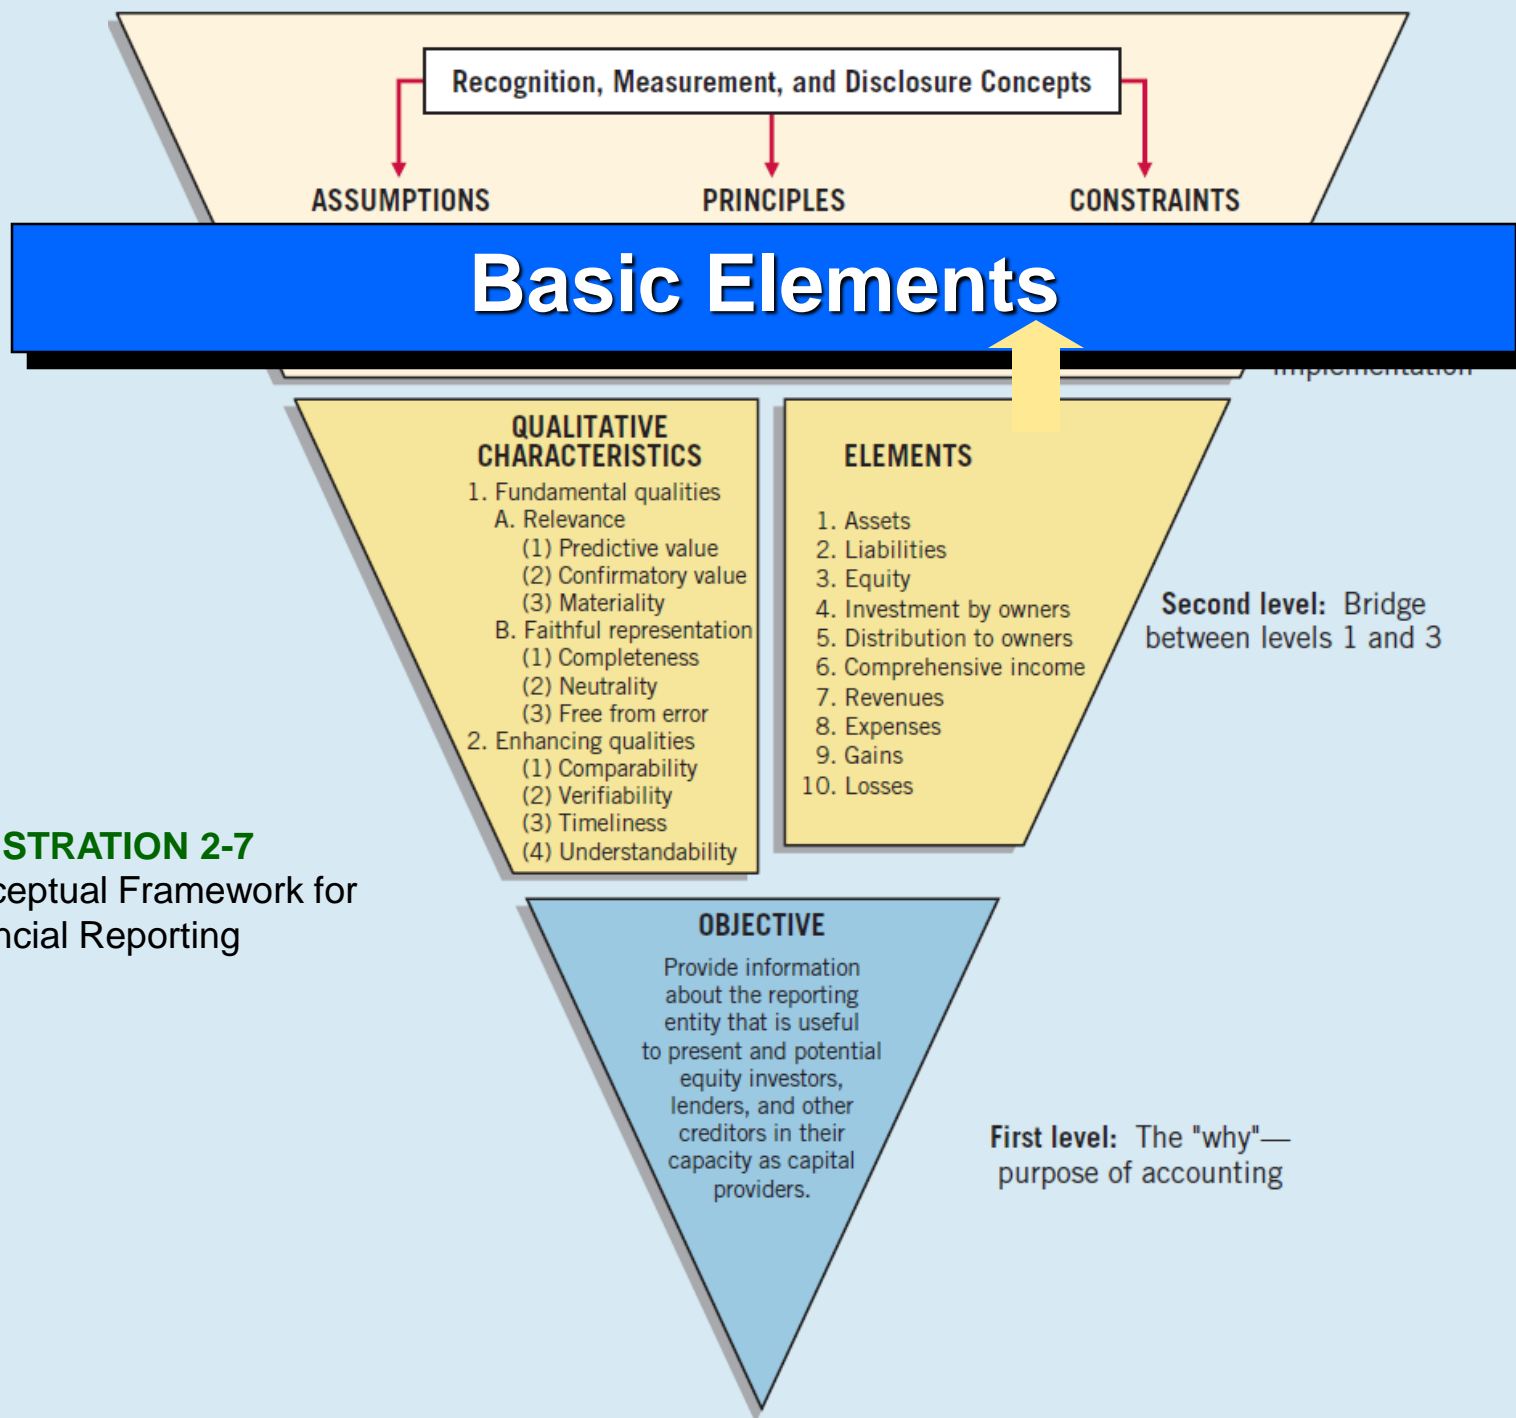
Recognition, Measurement, and Disclosure Concepts

ASSUMPTIONS

PRINCIPLES

CONSTRAINTS

Basic Elements

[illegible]

QUALITATIVE CHARACTERISTICS

1. Fundamental qualities
A. Relevance
(1) Predictive value
(2) Confirmatory value
(3) Materiality
B. Faithful representation
(1) Completeness
(2) Neutrality
(3) Free from error
2. Enhancing qualities
(1) Comparability
(2) Verifiability
(3) Timeliness
(4) Understandability

ELEMENTS

1. Assets
2. Liabilities
3. Equity
4. Investment by owners
5. Distribution to owners
6. Comprehensive income
7. Revenues
8. Expenses
9. Gains
10. Losses

Second level: Bridge between levels 1 and 3

STRATION 2-7
ceptual Framework for
ncial Reporting

OBJECTIVE

Provide information about the reporting entity that is useful to present and potential equity investors, lenders, and other creditors in their capacity as capital providers.

First level: The "why"—purpose of accounting